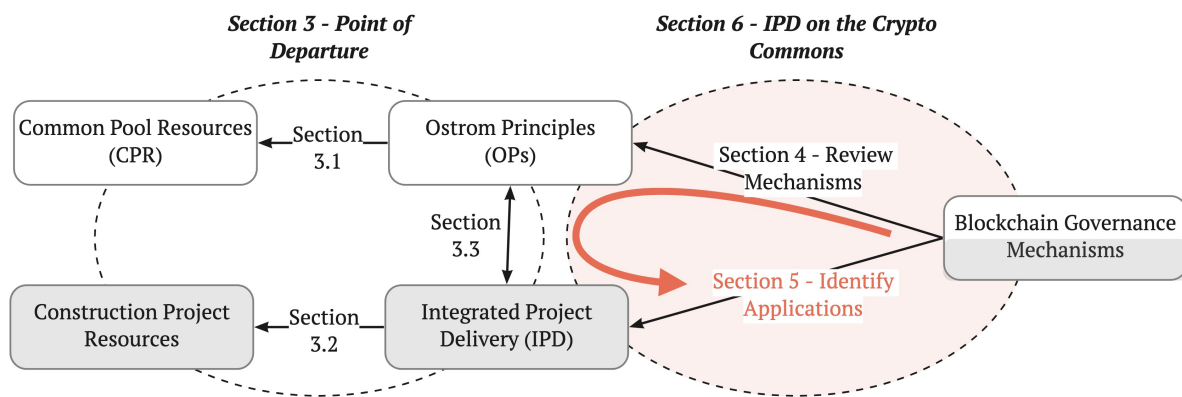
Section 3 - Point of Departure

Section 6 - IPD on the Crypto Commons

Common Pool Resources (CPR)

Section 3.1

Ostrom Principles (OPs)

Section 4 - Review Mechanisms

Section 3.3

Blockchain Governance Mechanisms

Section 5 - Identify Applications

Construction Project Resources

Section 3.2

Integrated Project Delivery (IPD)